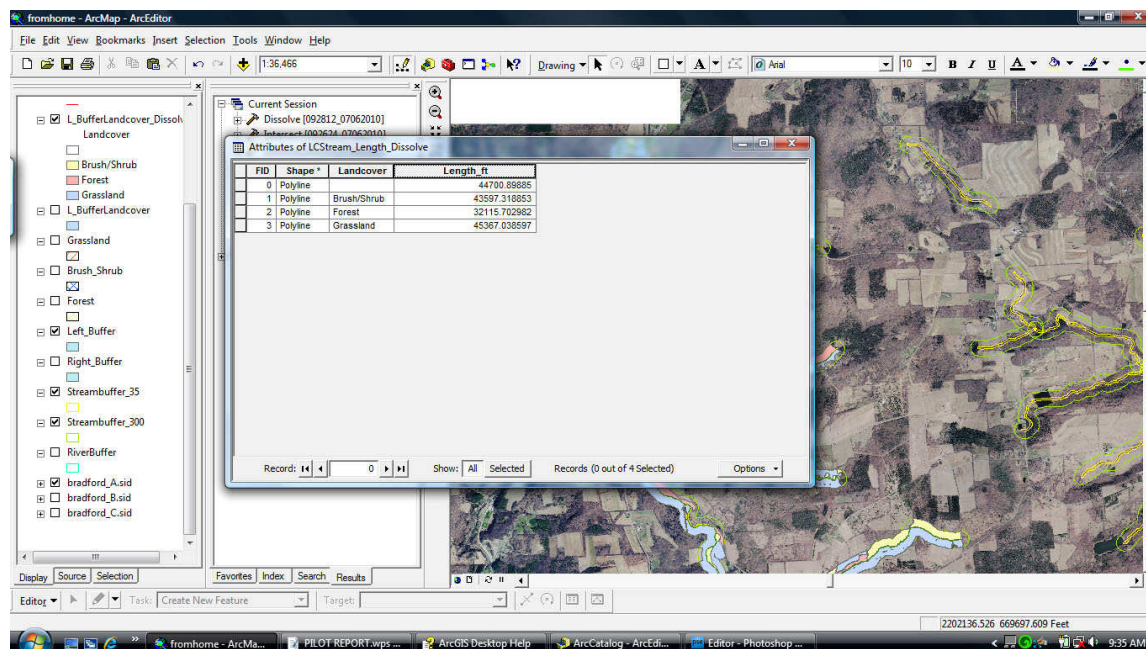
fromhome - ArcMap - ArcEditor

File Edit View Bookmarks Insert Selection Tools Window Help

1:36,466

Drawing

Arial

10

B I U A

L_BufferLandcover_Dissolv

Landcover

Brush/Shrub

Forest

Grassland

L_BufferLandcover

Grassland

Brush_Shrub

Forest

Left_Buffer

Right_Buffer

Streambuffer_35

Streambuffer_300

RiverBuffer

bradford_A.sid

bradford_B.sid

bradford_C.sid

Display Source Selection

Current Session

Dissolve [092812_07062010]

Intersect [092624_07062010]

Favorites Index Search Results

Attributes of LCStream_Length_Dissolve

| FID | Shape * | Landcover | Length_ft |
|---|---|---|---|
| 0 | Polyline | | 44700.89885 |
| 1 | Polyline | Brush/Shrub | 43597.318853 |
| 2 | Polyline | Forest | 32115.702982 |
| 3 | Polyline | Grassland | 45367.038597 |

Record: 0 Show: All Selected Records (0 out of 4 Selected) Options

Editor Task: Create New Feature Target:

2202136.526 669697.609 Feet

fromhome - ArcMa... PILOT REPORT.wps ... ArcGIS Desktop Help ArcCatalog - ArcEdi... Editor - Photoshop ...

9:35 AM